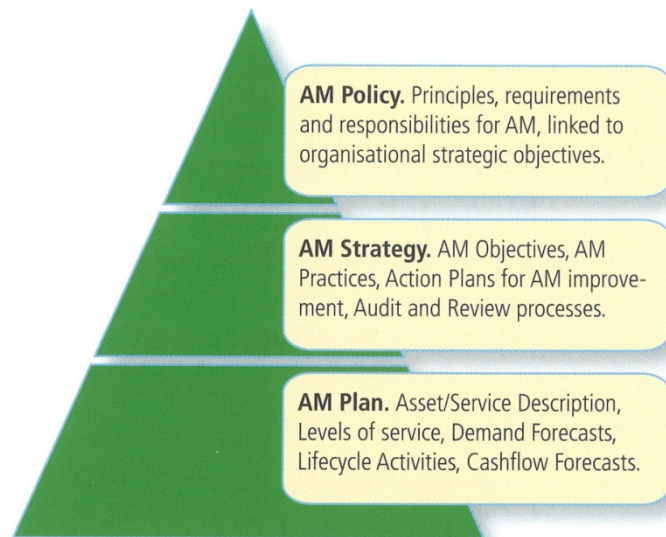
**AM Policy.** Principles, requirements and responsibilities for AM, linked to organisational strategic objectives.

**AM Strategy.** AM Objectives, AM Practices, Action Plans for AM improvement, Audit and Review processes.

**AM Plan.** Asset/Service Description, Levels of service, Demand Forecasts, Lifecycle Activities, Cashflow Forecasts.